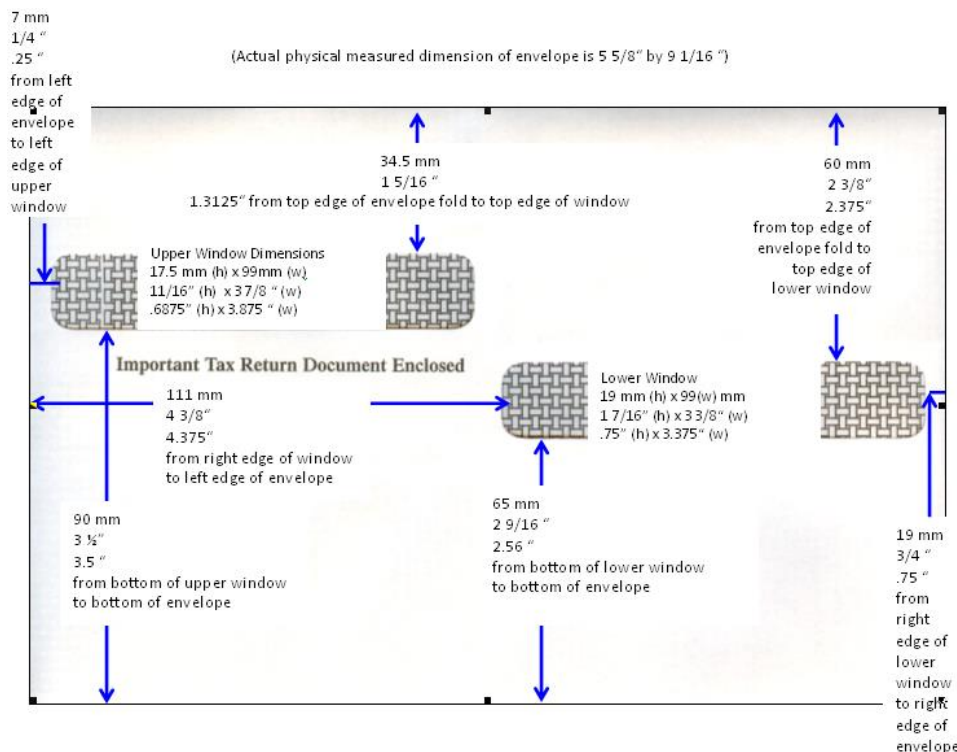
7 mm
1/4 "
.25 "
from left edge of envelope to left edge of upper window

(Actual physical measured dimension of envelope is 5 5/8" by 9 1/16 ")

34.5 mm
1 5/16 "
1.3125" from top edge of envelope fold to top edge of window

60 mm
2 3/8"
2.375"
from top edge of envelope fold to top edge of lower window

Upper Window Dimensions
17.5 mm (h) x 99mm (w)
11/16" (h) x 3 7/8 " (w)
.6875" (h) x 3.875 " (w)

Important Tax Return Document Enclosed

111 mm
4 3/8"
4.375"
from right edge of window to left edge of envelope

Lower Window
19 mm (h) x 99(w) mm
1 7/16" (h) x 3 3/8" (w)
.75" (h) x 3.375" (w)

90 mm
3 ½"
3.5 "
from bottom of upper window to bottom of envelope

65 mm
2 9/16 "
2.56 "
from bottom of lower window to bottom of envelope

19 mm
3/4 "
.75 "
from right edge of lower window to right edge of envelope